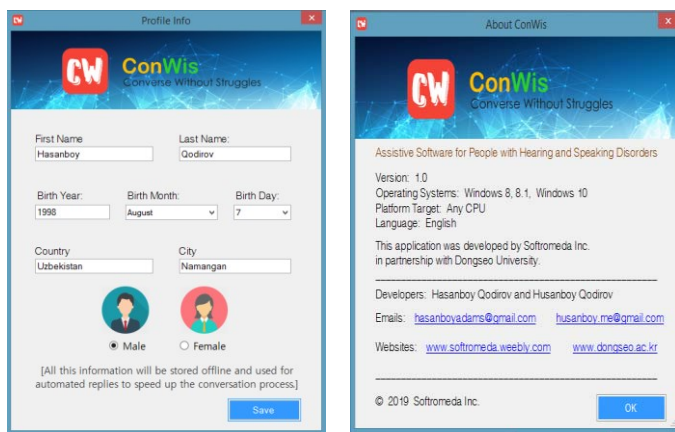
CW Profile Info ×

CW ConWis
Converse Without Struggles

First Name
Hasanboy

Last Name:
Qodirov

Birth Year:
1998

Birth Month:
August

Birth Day:
7

Country
Uzbekistan

City
Namangan

Male

Female

[All this information will be stored offline and used for automated replies to speed up the conversation process.]

Save

CW About ConWis ×

CW ConWis
Converse Without Struggles

Assistive Software for People with Hearing and Speaking Disorders

Version: 1.0
Operating Systems: Windows 8, 8.1, Windows 10
Platform Target: Any CPU
Language: English

This application was developed by Softromeda Inc. in partnership with Dongseo University.

Developers: Hasanboy Qodirov and Husanboy Qodirov

Emails: hasanboyadams@gmail.com husanboy.me@gmail.com

Websites: www.softromeda.weebly.com www.dongseo.ac.kr

© 2019 Softromeda Inc.

OK